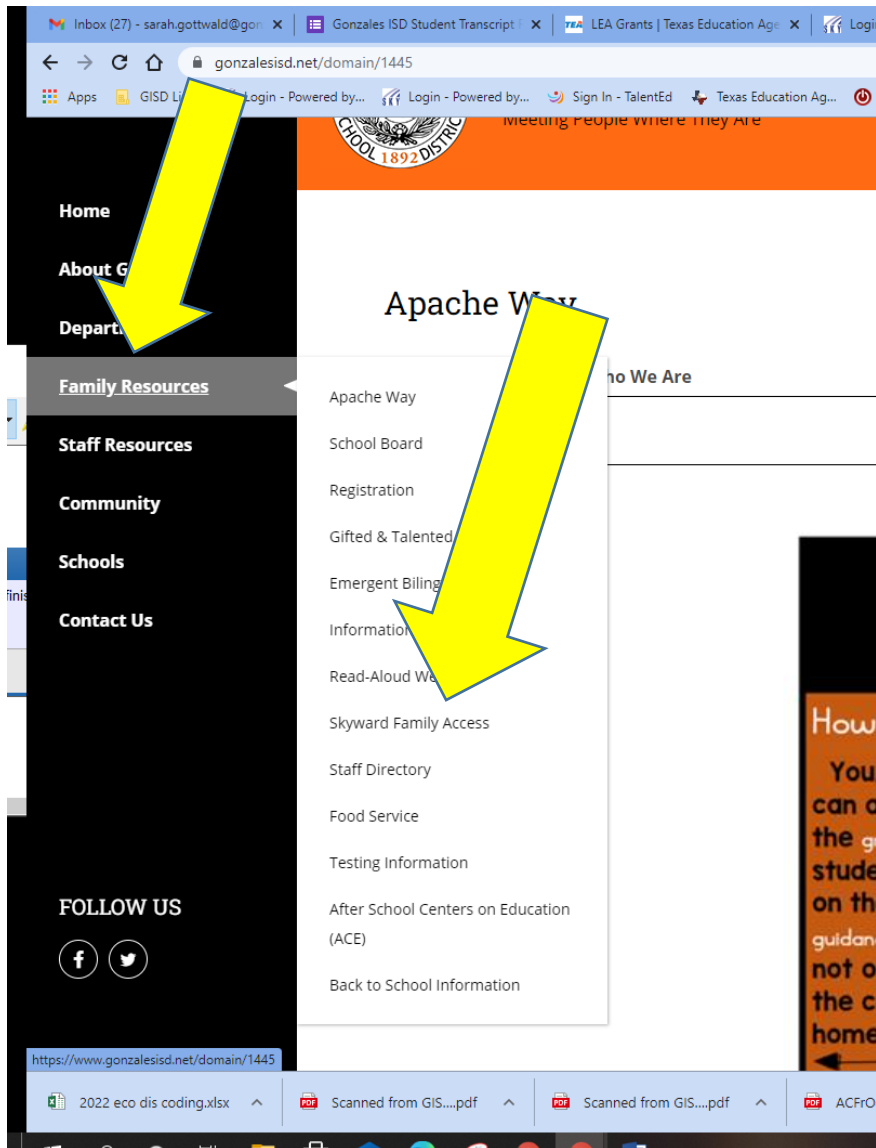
Inbox (27) - sarah.gottwald@gon ×
Gonzales ISD Student Transcript ×
LEA Grants | Texas Education Age ×
Logi

gonzalesisd.net/domain/1445

Apps
GISD Li
Login - Powered by...
Login - Powered by...
Sign In - TalentEd
Texas Education Ag...

SCHOOL 1892 DISTRICT
Meeting People Where They Are

Home
About G
Depart
Family Resources
Staff Resources
Community
Schools
Contact Us

Apache Way

ho We Are

Apache Way
School Board
Registration
Gifted & Talented
Emergent Biling
Information
Read-Aloud We
Skyward Family Access
Staff Directory
Food Service
Testing Information
After School Centers on Education (ACE)
Back to School Information

How
You
can
the
stude
on th
guidan
not o
the c
home

FOLLOW US

https://www.gonzalesisd.net/domain/1445

2022 eco dis coding.xlsx
Scanned from GIS....pdf
Scanned from GIS....pdf
ACFrO